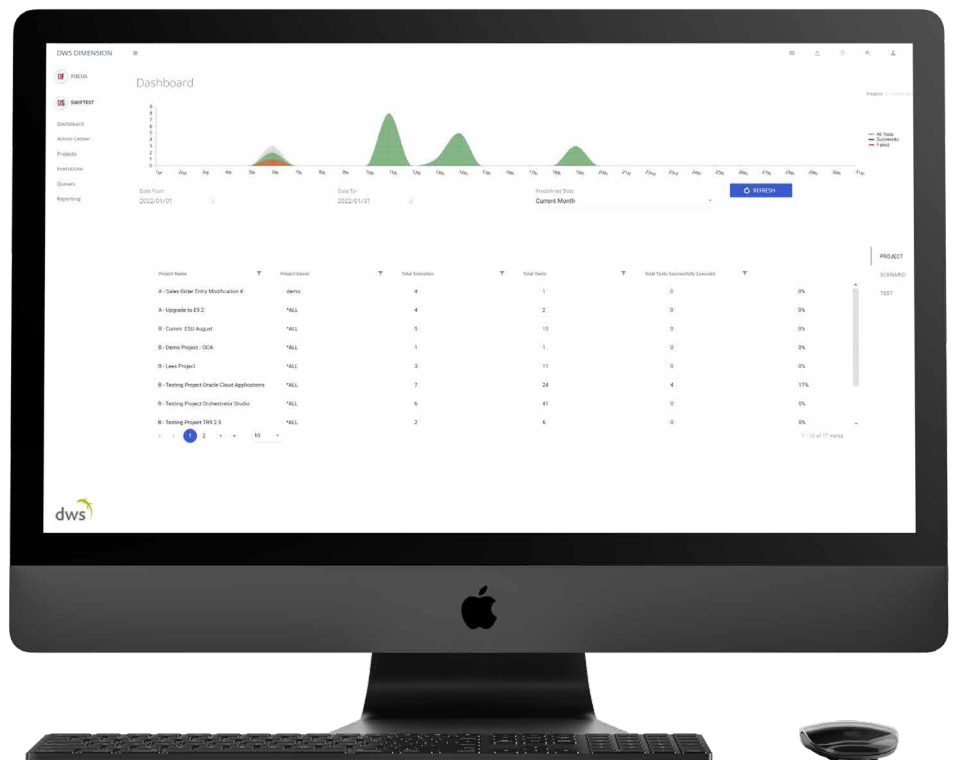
DWS DIMENSION

FOCUS

SWIFTEST

Dashboard

Action Center

Projects

Executions

Queues

Reporting

Dashboard

Projects

All Tests
Successful
Failed

Date From
2022/01/01

Date To
2022/01/31

Predefined Date
Current Month

REFRESH

PROJECT
SCENARIO
TEST

| Project Name | Project Owner | Total Scenarios | Total Tests | Total Tests Successfully Executed | |
|---|---|---|---|---|---|
| A - Sales Order Entry Modification X | demo | 4 | 1 | 0 | 0% |
| A - Upgrade to E9.2 | *ALL | 4 | 2 | 0 | 0% |
| B - Cumm. ESU August | *ALL | 5 | 13 | 0 | 0% |
| B - Demo Project - OOA | *ALL | 1 | 1 | 0 | 0% |
| B - Lees Project | *ALL | 3 | 11 | 0 | 0% |
| B - Testing Project Oracle Cloud Applications | *ALL | 7 | 24 | 4 | 17% |
| B - Testing Project Orchestrator Studio | *ALL | 6 | 41 | 0 | 0% |
| B - Testing Project TR9.2.5 | *ALL | 2 | 6 | 0 | 0% |

1 2 10

1 - 10 of 17 items

dws